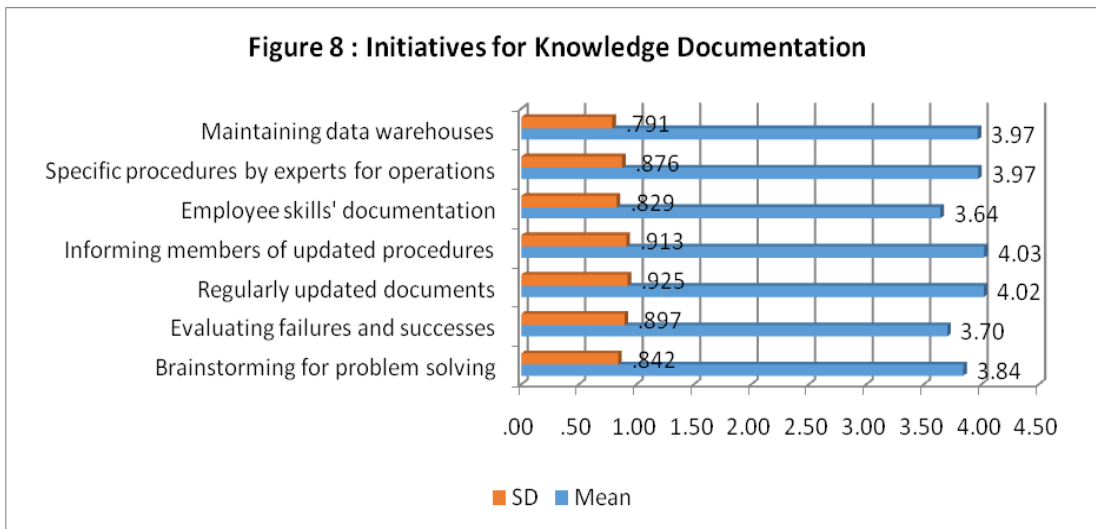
Figure 8 : Initiatives for Knowledge Documentation

Maintaining data warehouses
Specific procedures by experts for operations
Employee skills' documentation
Informing members of updated procedures
Regularly updated documents
Evaluating failures and successes
Brainstorming for problem solving

.791
3.97
.876
3.97
.829
3.64
.913
4.03
.925
4.02
.897
3.70
.842
3.84

.00 .50 1.00 1.50 2.00 2.50 3.00 3.50 4.00 4.50

SD Mean